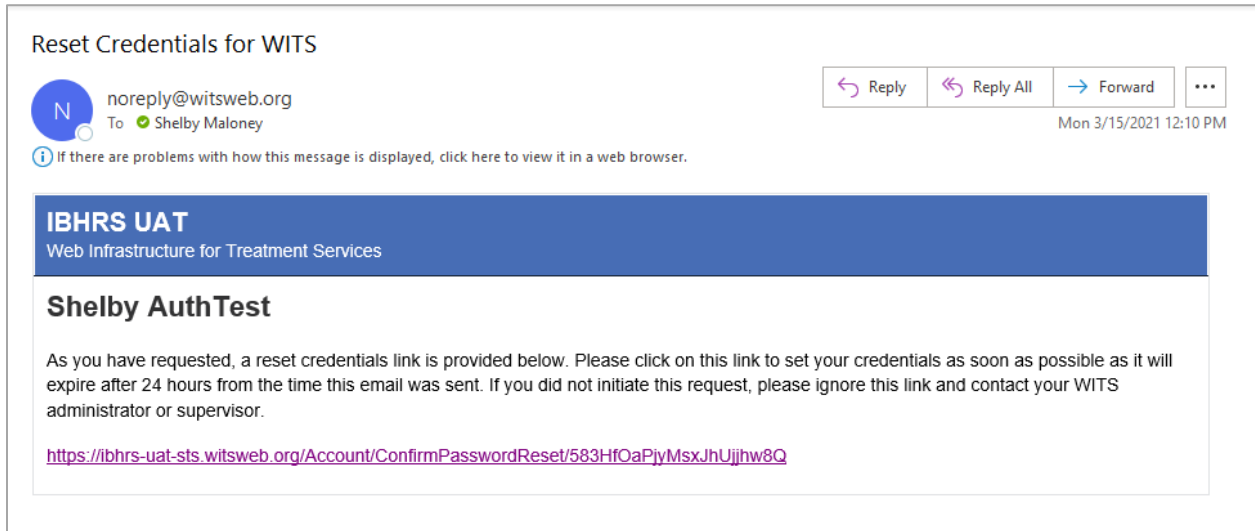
Reset Credentials for WITS

N

noreply@witsweb.org
To Shelby Maloney

Reply Reply All Forward ...

Mon 3/15/2021 12:10 PM

If there are problems with how this message is displayed, click here to view it in a web browser.

IBHRS UAT
Web Infrastructure for Treatment Services

Shelby AuthTest

As you have requested, a reset credentials link is provided below. Please click on this link to set your credentials as soon as possible as it will expire after 24 hours from the time this email was sent. If you did not initiate this request, please ignore this link and contact your WITS administrator or supervisor.

https://ibhrs-uat-sts.witsweb.org/Account/ConfirmPasswordReset/583HfOaPjyMsxJhUjjhw8Q